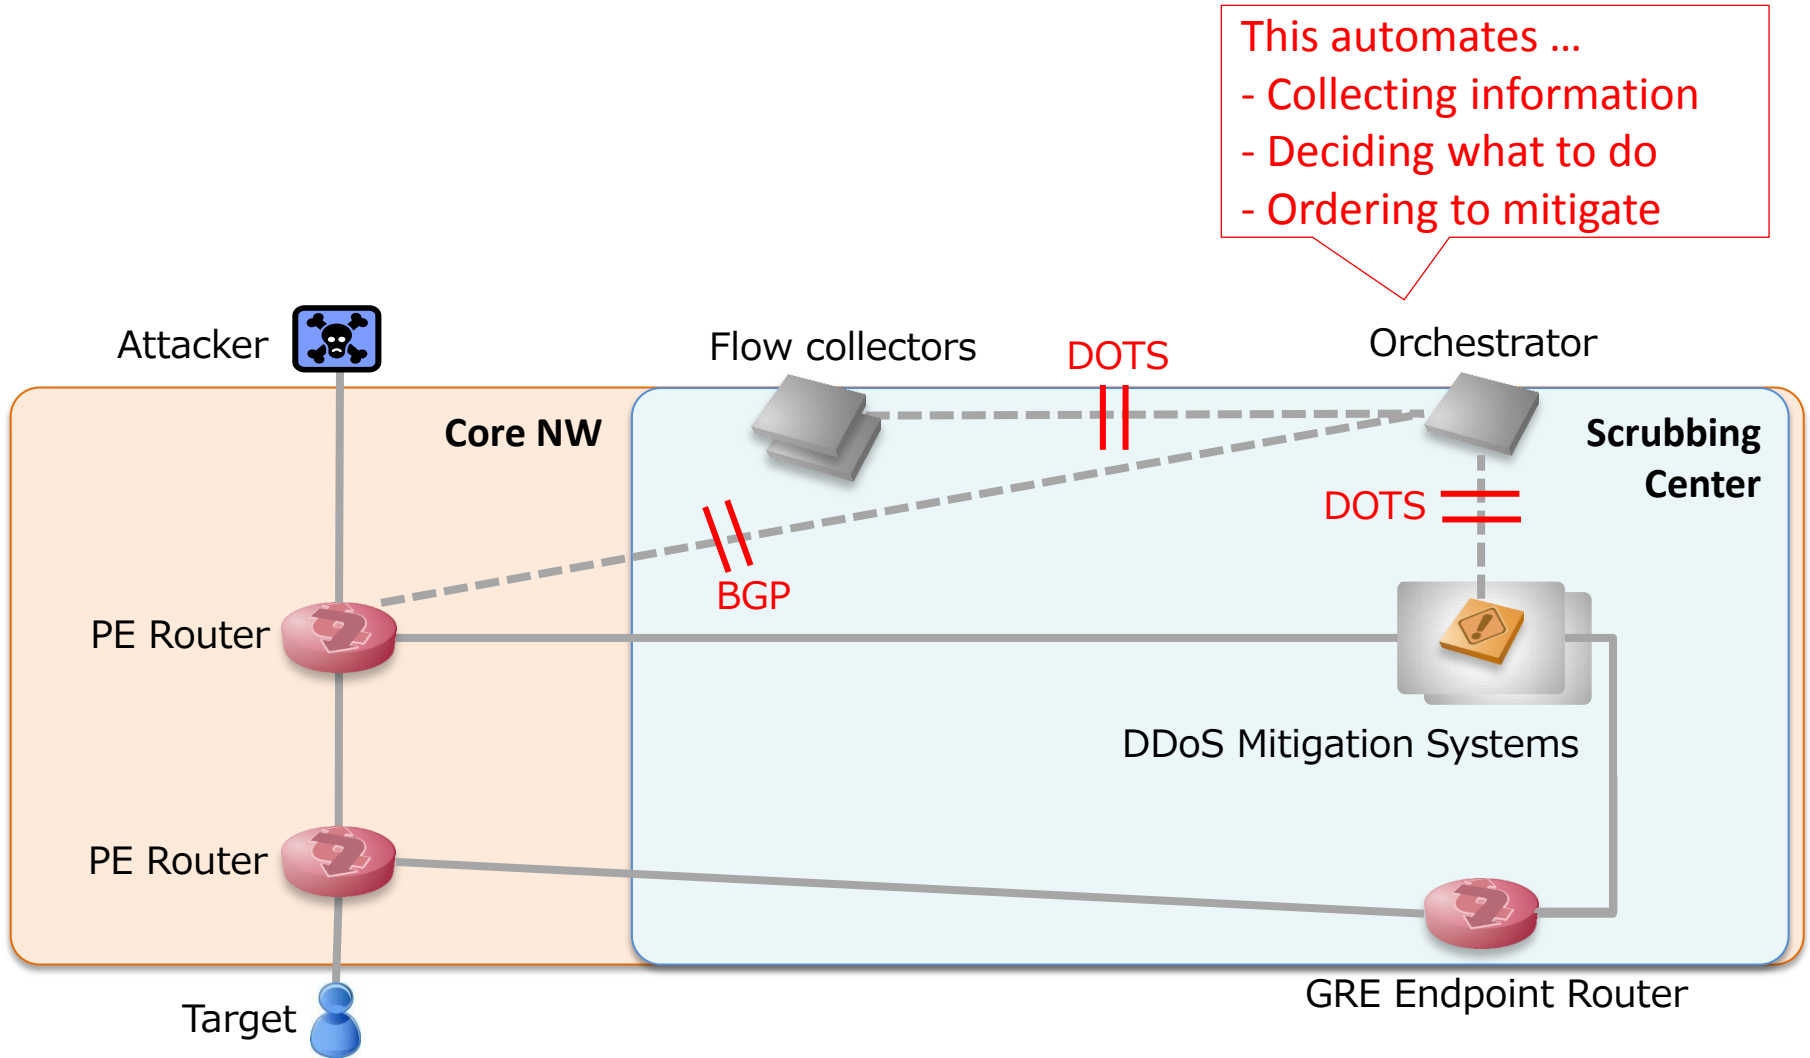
This automates …
- Collecting information
- Deciding what to do
- Ordering to mitigate

Attacker

Flow collectors

DOTS

Orchestrator

Core NW

Scrubbing Center

DOTS

BGP

PE Router

DDoS Mitigation Systems

PE Router

Target

GRE Endpoint Router